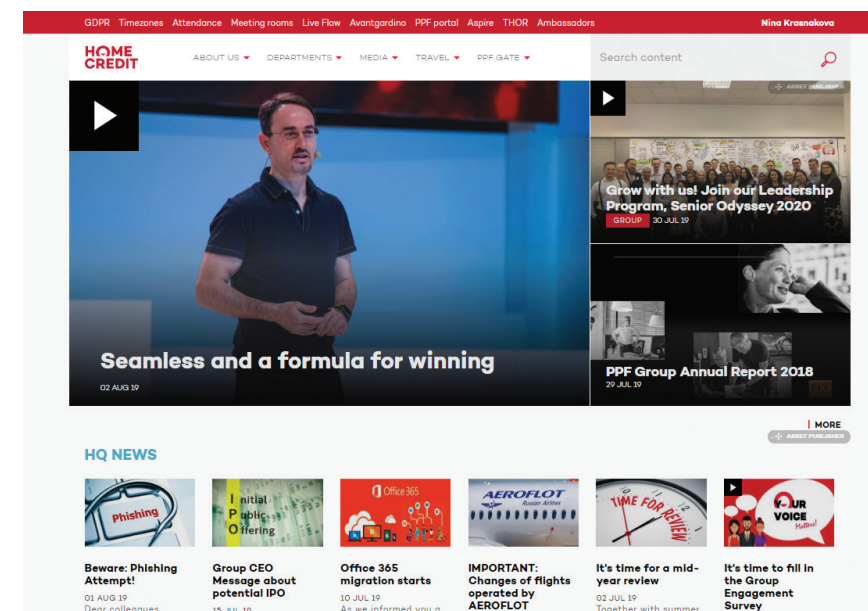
GDPR Timezones Attendance Meeting rooms Live Flow Avantgardino PPF portal Aspire THOR Ambassadors

Nina Krasnakova

HOME CREDIT

ABOUT US DEPARTMENTS MEDIA TRAVEL PPF GATE

Search content

ASSET PUBLISHER

Seamless and a formula for winning

02 AUG 19

Grow with us! Join our Leadership Program, Senior Odyssey 2020

GROUP 30 JUL 19

PPF Group Annual Report 2018

29 JUL 19

MORE

ASSET PUBLISHER

HQ NEWS

Phishing

Beware: Phishing Attempt!

01 AUG 19

Dear colleagues

Initial Public Offering

Group CEO Message about potential IPO

15 JUL 19

Office 365

Office 365 migration starts

10 JUL 19

As we informed you a

AEROFLOT Russian Airlines

IMPORTANT: Changes of flights operated by AEROFLOT

TIME FOR REVIEW

It's time for a mid-year review

02 JUL 19

Together with summer

YOUR VOICE Matters!

It's time to fill in the Group Engagement Survey